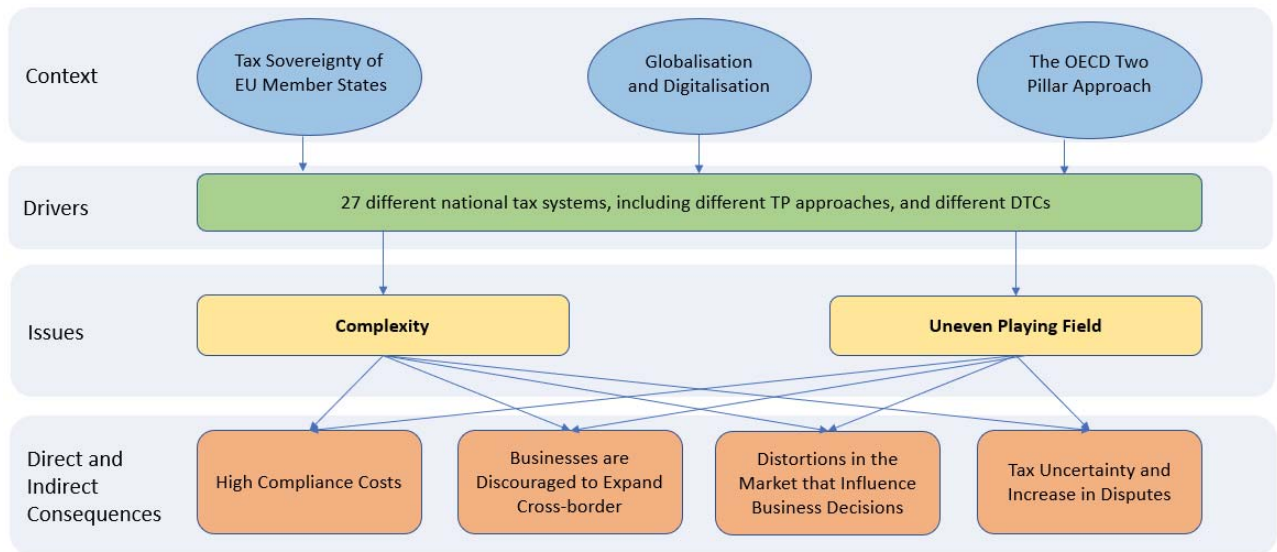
Context

Tax Sovereignty of EU Member States

Globalisation and Digitalisation

The OECD Two Pillar Approach

Drivers

27 different national tax systems, including different TP approaches, and different DTCs

Issues

Complexity

Uneven Playing Field

Direct and Indirect Consequences

High Compliance Costs

Businesses are Discouraged to Expand Cross-border

Distortions in the Market that Influence Business Decisions

Tax Uncertainty and Increase in Disputes